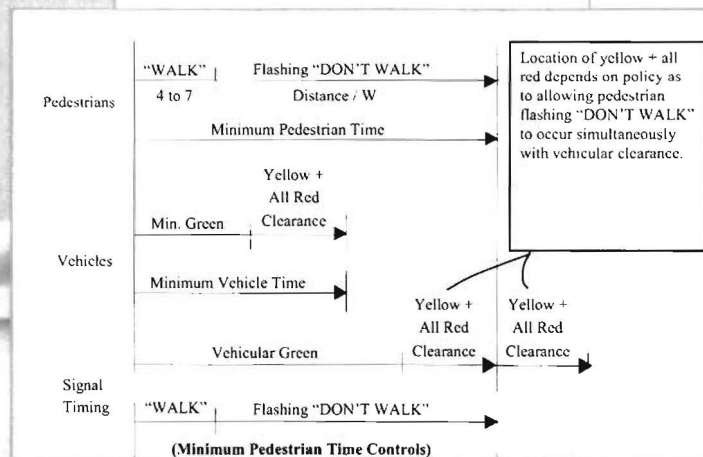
Pedestrians

"WALK"

4 to 7

Flashing "DON'T WALK"

Distance / W

Minimum Pedestrian Time

Location of yellow + all red depends on policy as to allowing pedestrian flashing "DON'T WALK" to occur simultaneously with vehicular clearance.

Vehicles

Min. Green

Yellow + All Red Clearance

Minimum Vehicle Time

Yellow + All Red Clearance

Yellow + All Red Clearance

Vehicular Green

Signal Timing

"WALK"

Flashing "DON'T WALK"

(Minimum Pedestrian Time Controls)